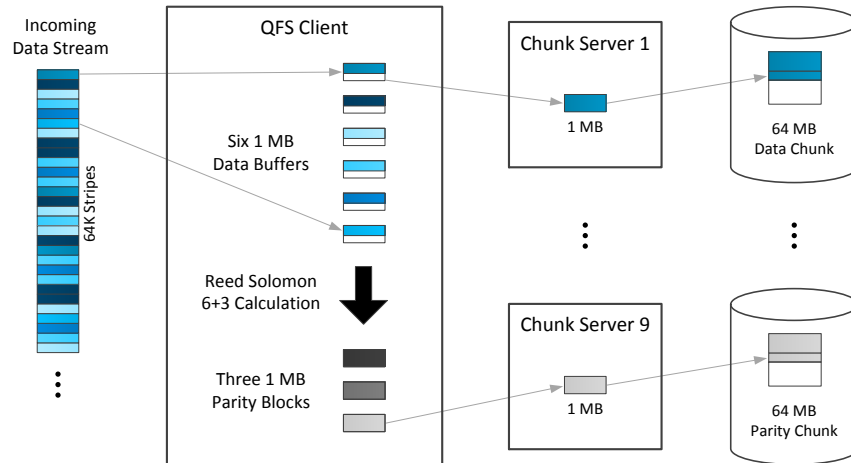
Incoming Data Stream

64K Stripes

QFS Client

Six 1 MB Data Buffers

Reed Solomon 6+3 Calculation

Three 1 MB Parity Blocks

Chunk Server 1

1 MB

Chunk Server 9

1 MB

64 MB Data Chunk

64 MB Parity Chunk